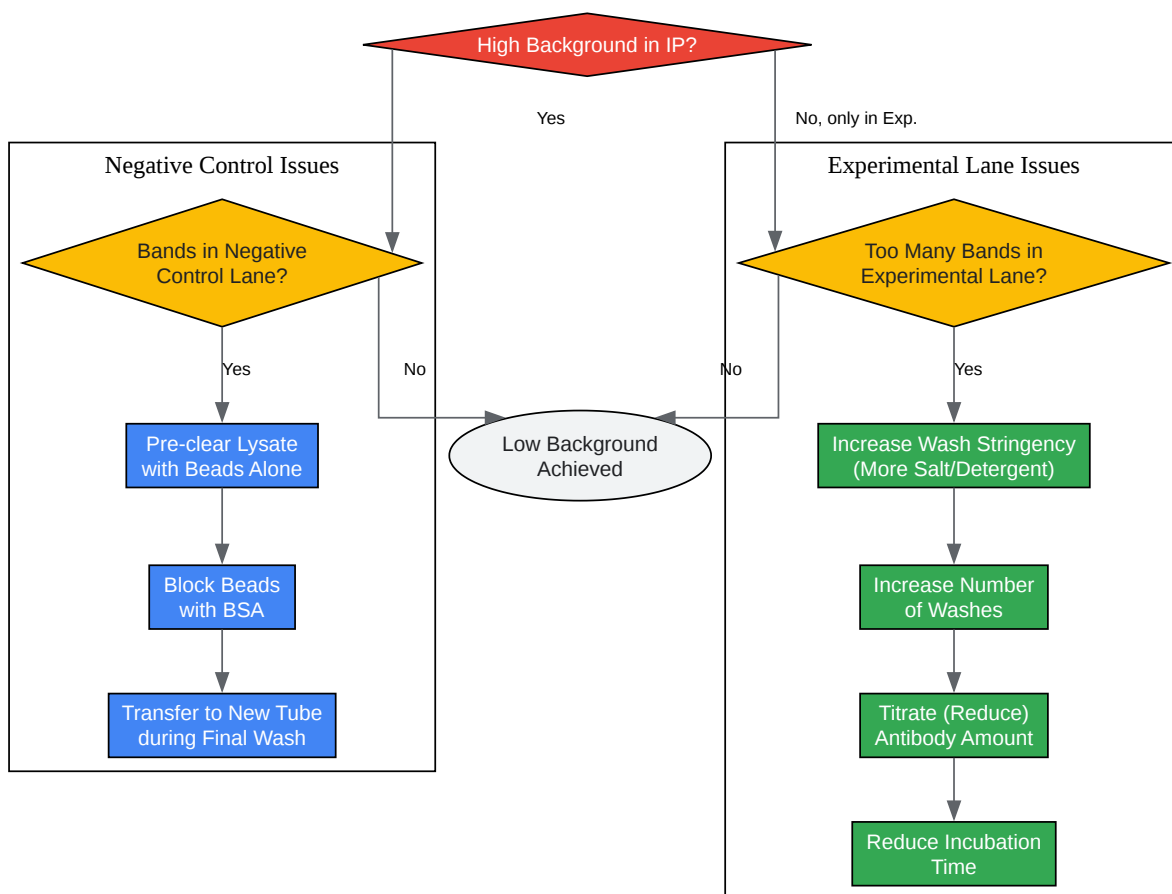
High Background in IP?

Yes

No, only in Exp.

Negative Control Issues

Bands in Negative Control Lane?

Yes

No

Pre-clear Lysate with Beads Alone

Block Beads with BSA

Transfer to New Tube during Final Wash

Low Background Achieved

Experimental Lane Issues

Too Many Bands in Experimental Lane?

No

Yes

Increase Wash Stringency (More Salt/Detergent)

Increase Number of Washes

Titrate (Reduce) Antibody Amount

Reduce Incubation Time